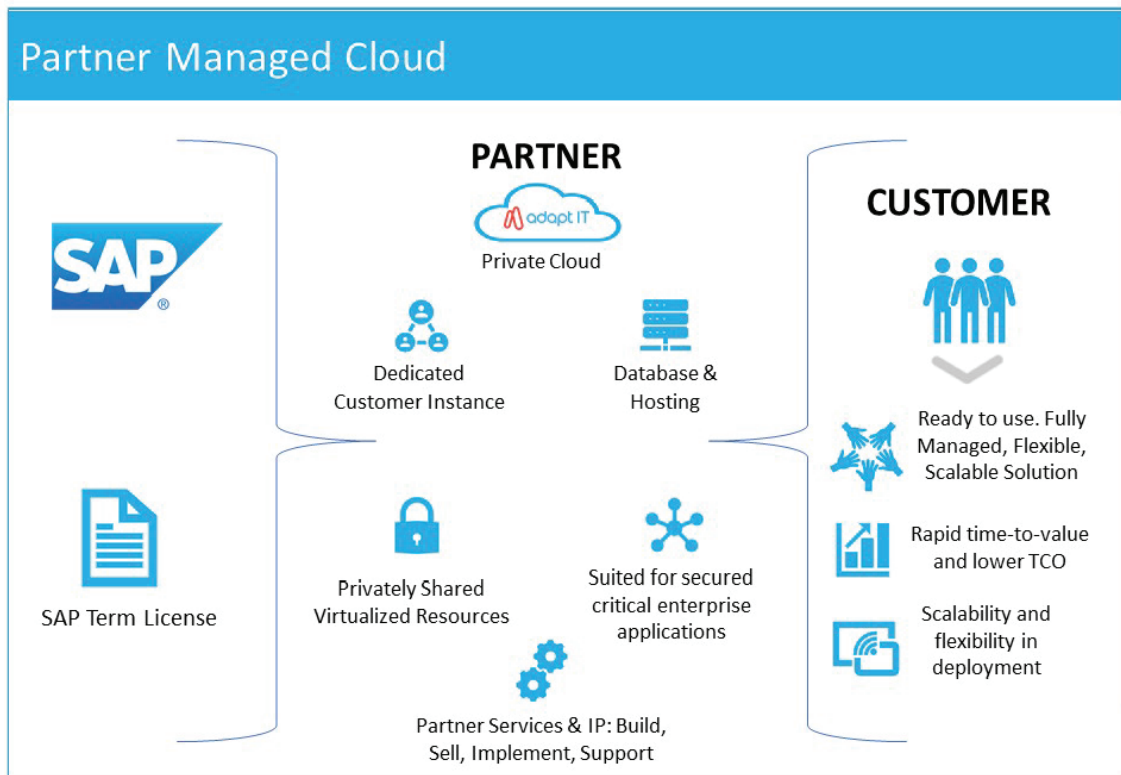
Partner Managed Cloud

SAP®

SAP Term License

PARTNER

adapt IT

Private Cloud

Dedicated Customer Instance

Database & Hosting

Privately Shared Virtualized Resources

Suited for secured critical enterprise applications

Partner Services & IP: Build, Sell, Implement, Support

CUSTOMER

Ready to use. Fully Managed, Flexible, Scalable Solution

Rapid time-to-value and lower TCO

Scalability and flexibility in deployment